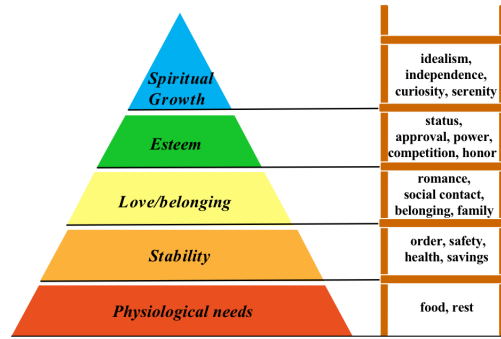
Spiritual Growth

idealism, independence, curiosity, serenity

Esteem

status, approval, power, competition, honor

Love/belonging

romance, social contact, belonging, family

Stability

order, safety, health, savings

Physiological needs

food, rest